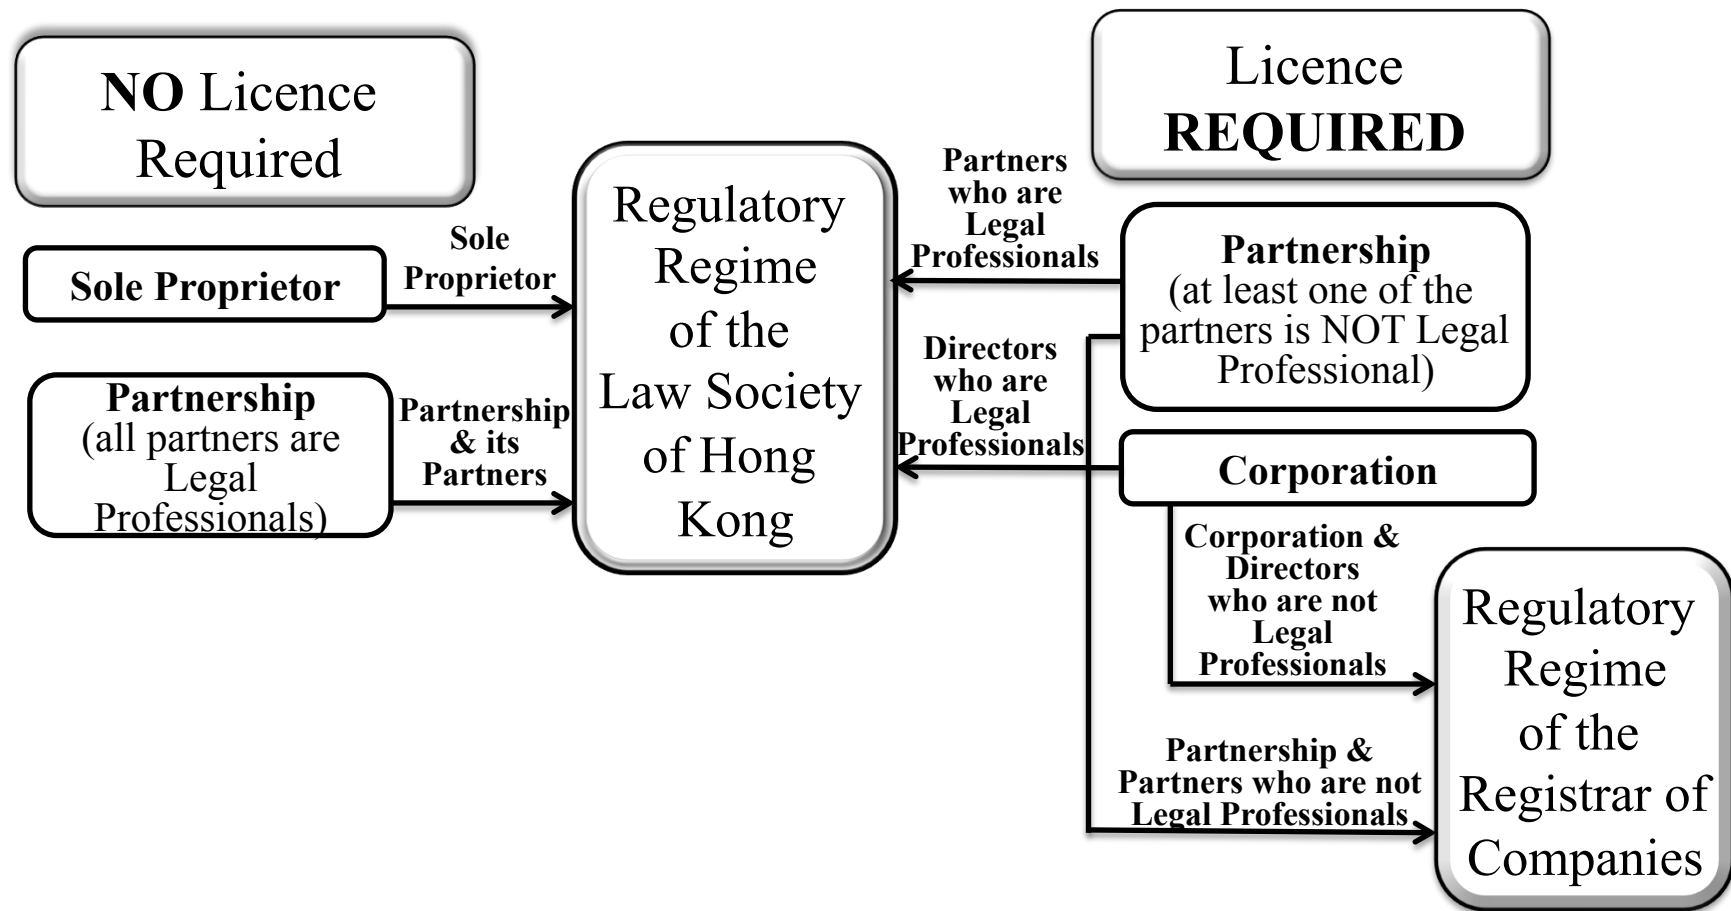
NO Licence Required

Licence REQUIRED

Sole Proprietor

Sole Proprietor

Partnership (all partners are Legal Professionals)

Partnership & its Partners

Regulatory Regime of the Law Society of Hong Kong

Partners who are Legal Professionals

Partnership (at least one of the partners is NOT Legal Professional)

Directors who are Legal Professionals

Corporation

Corporation & Directors who are not Legal Professionals

Partnership & Partners who are not Legal Professionals

Regulatory Regime of the Registrar of Companies